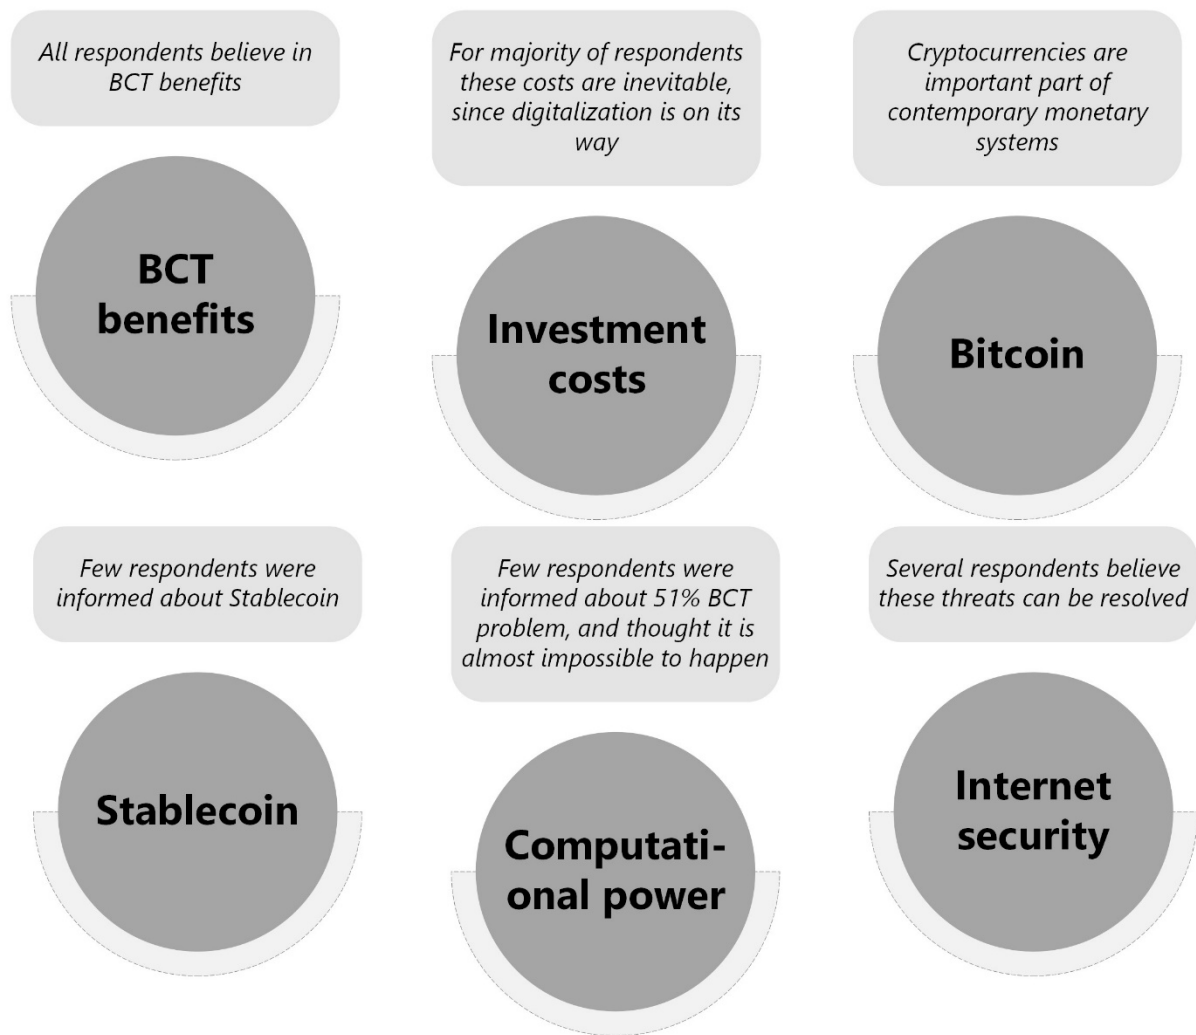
All respondents believe in BCT benefits

BCT benefits

For majority of respondents these costs are inevitable, since digitalization is on its way

Investment costs

Cryptocurrencies are important part of contemporary monetary systems

Bitcoin

Few respondents were informed about Stablecoin

Stablecoin

Few respondents were informed about 51% BCT problem, and thought it is almost impossible to happen

Computational power

Several respondents believe these threats can be resolved

Internet security